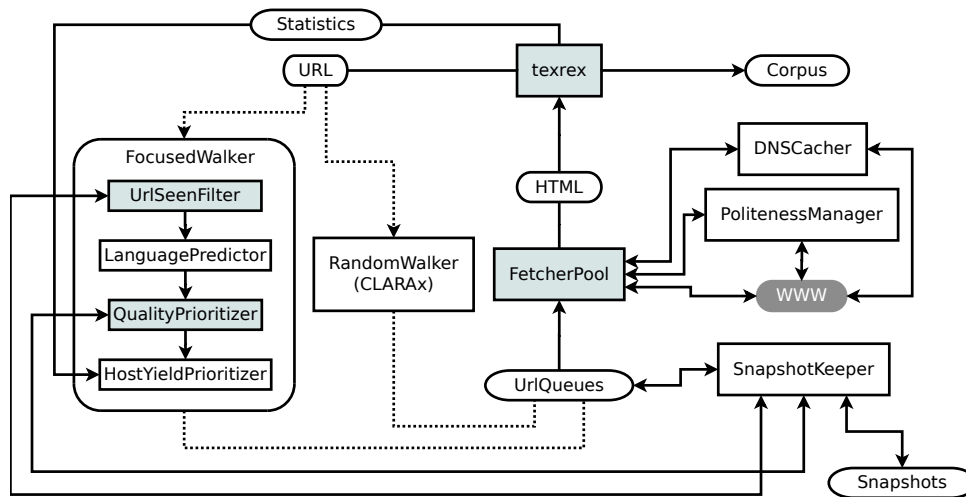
Statistics

URL

texrex

Corpus

FocusedWalker

UrlSeenFilter

LanguagePredictor

QualityPrioritizer

HostYieldPrioritizer

RandomWalker (CLARAx)

HTML

FetcherPool

DNSCacher

PolitenessManager

WWW

UrlQueues

SnapshotKeeper

Snapshots